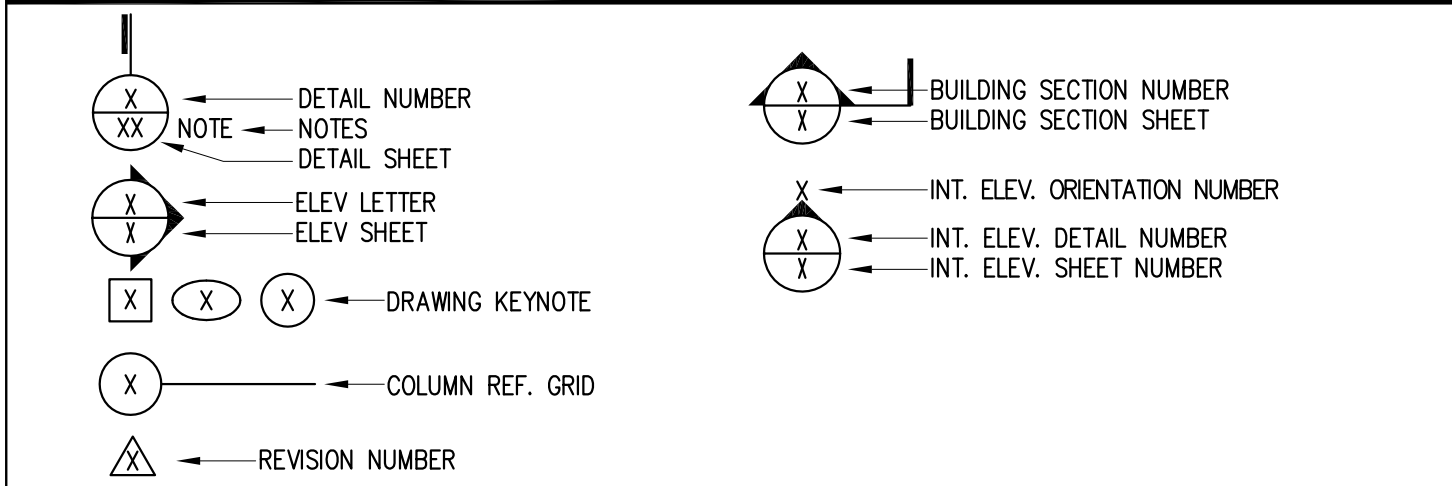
X
XX
NOTE
DETAIL NUMBER
NOTES
DETAIL SHEET

X
X
ELEV LETTER
ELEV SHEET

X  X  X
DRAWING KEYNOTE

X
COLUMN REF. GRID

X
REVISION NUMBER

X
X
BUILDING SECTION NUMBER
BUILDING SECTION SHEET

X
INT. ELEV. ORIENTATION NUMBER
X
X
INT. ELEV. DETAIL NUMBER
INT. ELEV. SHEET NUMBER